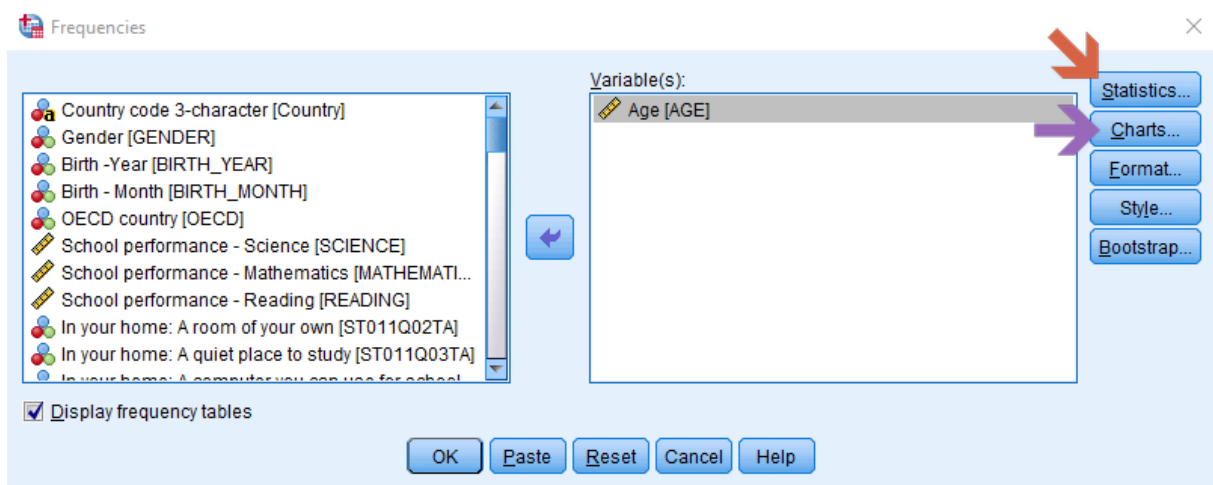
Frequencies

Country code 3-character [Country]
Gender [GENDER]
Birth -Year [BIRTH_YEAR]
Birth - Month [BIRTH_MONTH]
OECD country [OECD]
School performance - Science [SCIENCE]
School performance - Mathematics [MATHEMATI...
School performance - Reading [READING]
In your home: A room of your own [ST011Q02TA]
In your home: A quiet place to study [ST011Q03TA]
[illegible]

Variable(s):
Age [AGE]

Statistics...
Charts...
Format...
Style...
Bootstrap...

Display frequency tables

OK
Paste
Reset
Cancel
Help